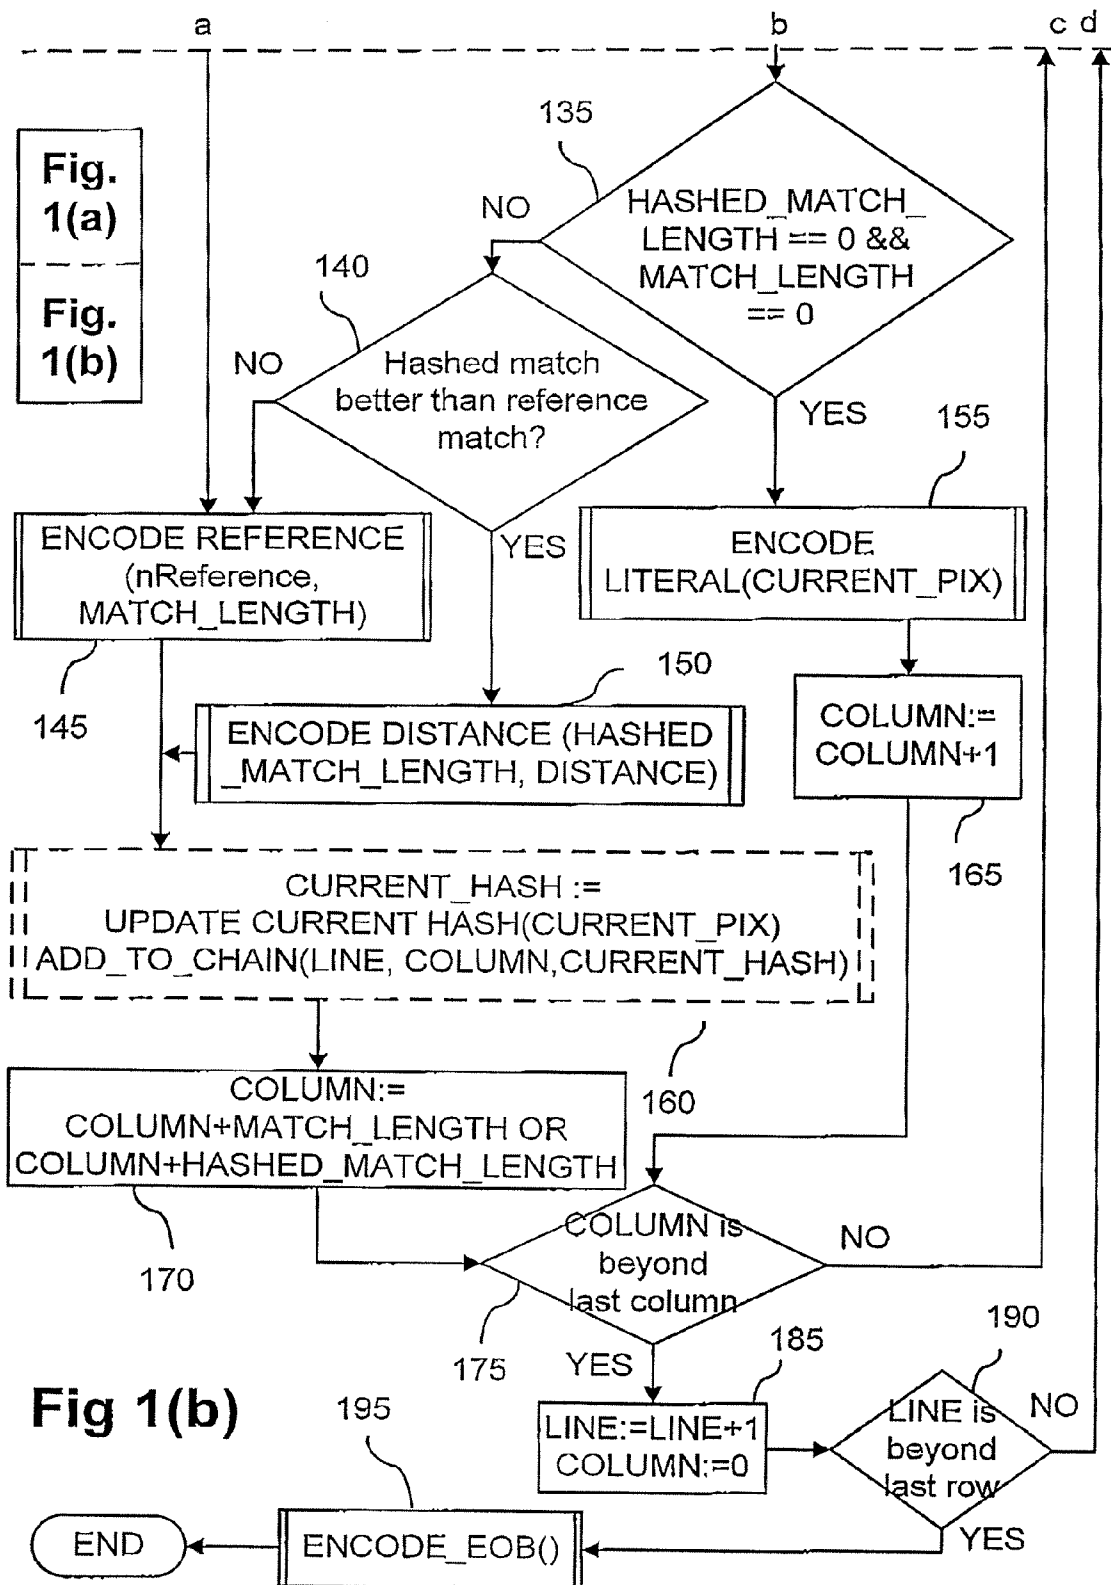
a
b
c d

Fig. 1(a)

Fig. 1(b)

135

NO

HASHED_MATCH_LENGTH == 0 && MATCH_LENGTH == 0

140

NO

Hashed match better than reference match?

YES

155

ENCODE REFERENCE (nReference, MATCH_LENGTH)

YES

ENCODE LITERAL(CURRENT_PIX)

150

145

ENCODE DISTANCE (HASHED_MATCH_LENGTH, DISTANCE)

COLUMN:= COLUMN+1

165

CURRENT_HASH := UPDATE CURRENT HASH(CURRENT_PIX) ADD_TO_CHAIN(LINE, COLUMN,CURRENT_HASH)

160

COLUMN:= COLUMN+MATCH_LENGTH OR COLUMN+HASHED_MATCH_LENGTH

170

COLUMN is beyond last column

NO

175

YES

185

190

Fig 1(b)

195

LINE:=LINE+1 COLUMN:=0

LINE is beyond last row

NO

END

ENCODE_EOB()

YES